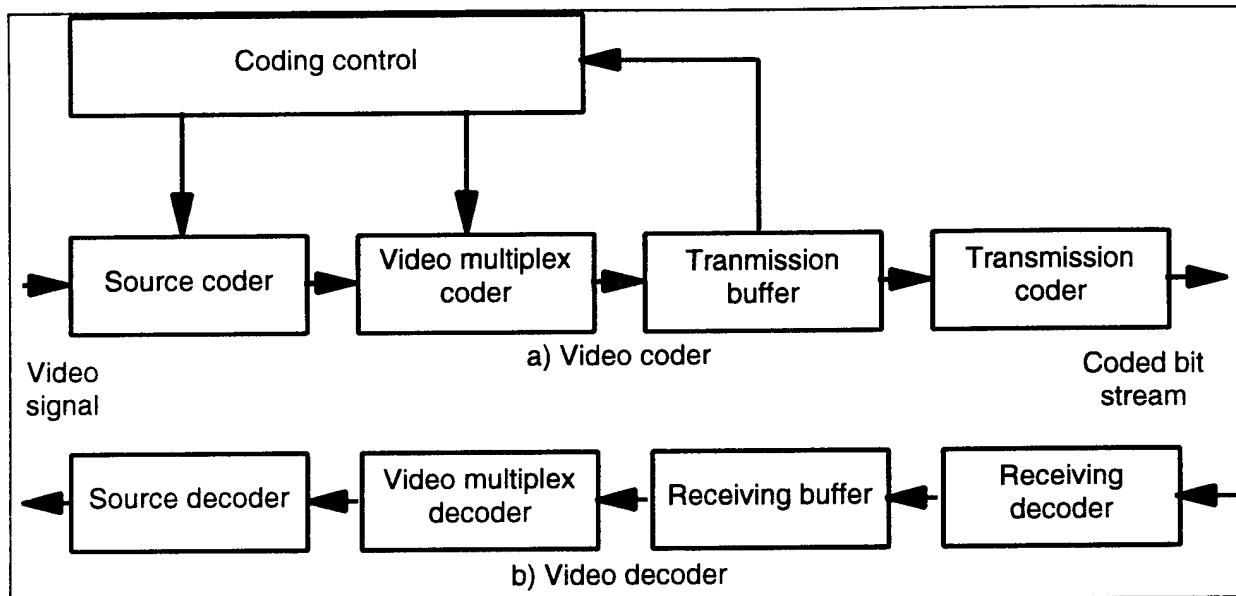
Coding control

Source coder

Video multiplex coder

Tranmission buffer

Transmission coder

a) Video coder

Video signal

Coded bit stream

Source decoder

Video multiplex decoder

Receiving buffer

Receiving decoder

b) Video decoder